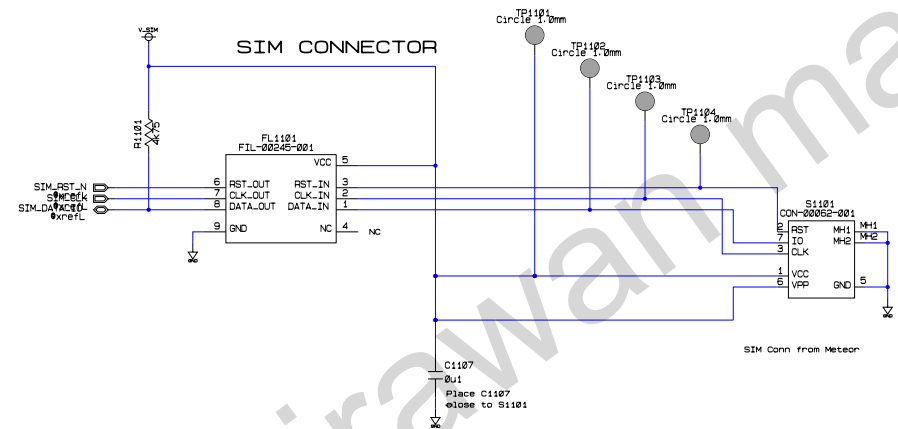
SIM CONNECTOR

V_SIM

R1101
4k75

FL1101
FIL-00245-001

| 5 | VCC |
|---|---|
| 6 | RST_OUT |
| 7 | CLK_OUT |
| 8 | DATA_OUT |
| 9 | GND |

RST_IN 3
CLK_IN 2
DATA_IN 1
NC 4
NC

SIM_RST_N
SIM_CLK
SIM_DATA_IO
@xrefL
@xrefL
@xrefL

TP1101
Circle 1.0mm
TP1102
Circle 1.0mm
TP1103
Circle 1.0mm
TP1104
Circle 1.0mm

S1101
CON-00062-001
2 RST
7 IO
3 CLK
1 VCC
6 VPP
MH1
MH2
5
GND

SIM Conn from Meteor

C1107
0u1
Place C1107
close to S1101